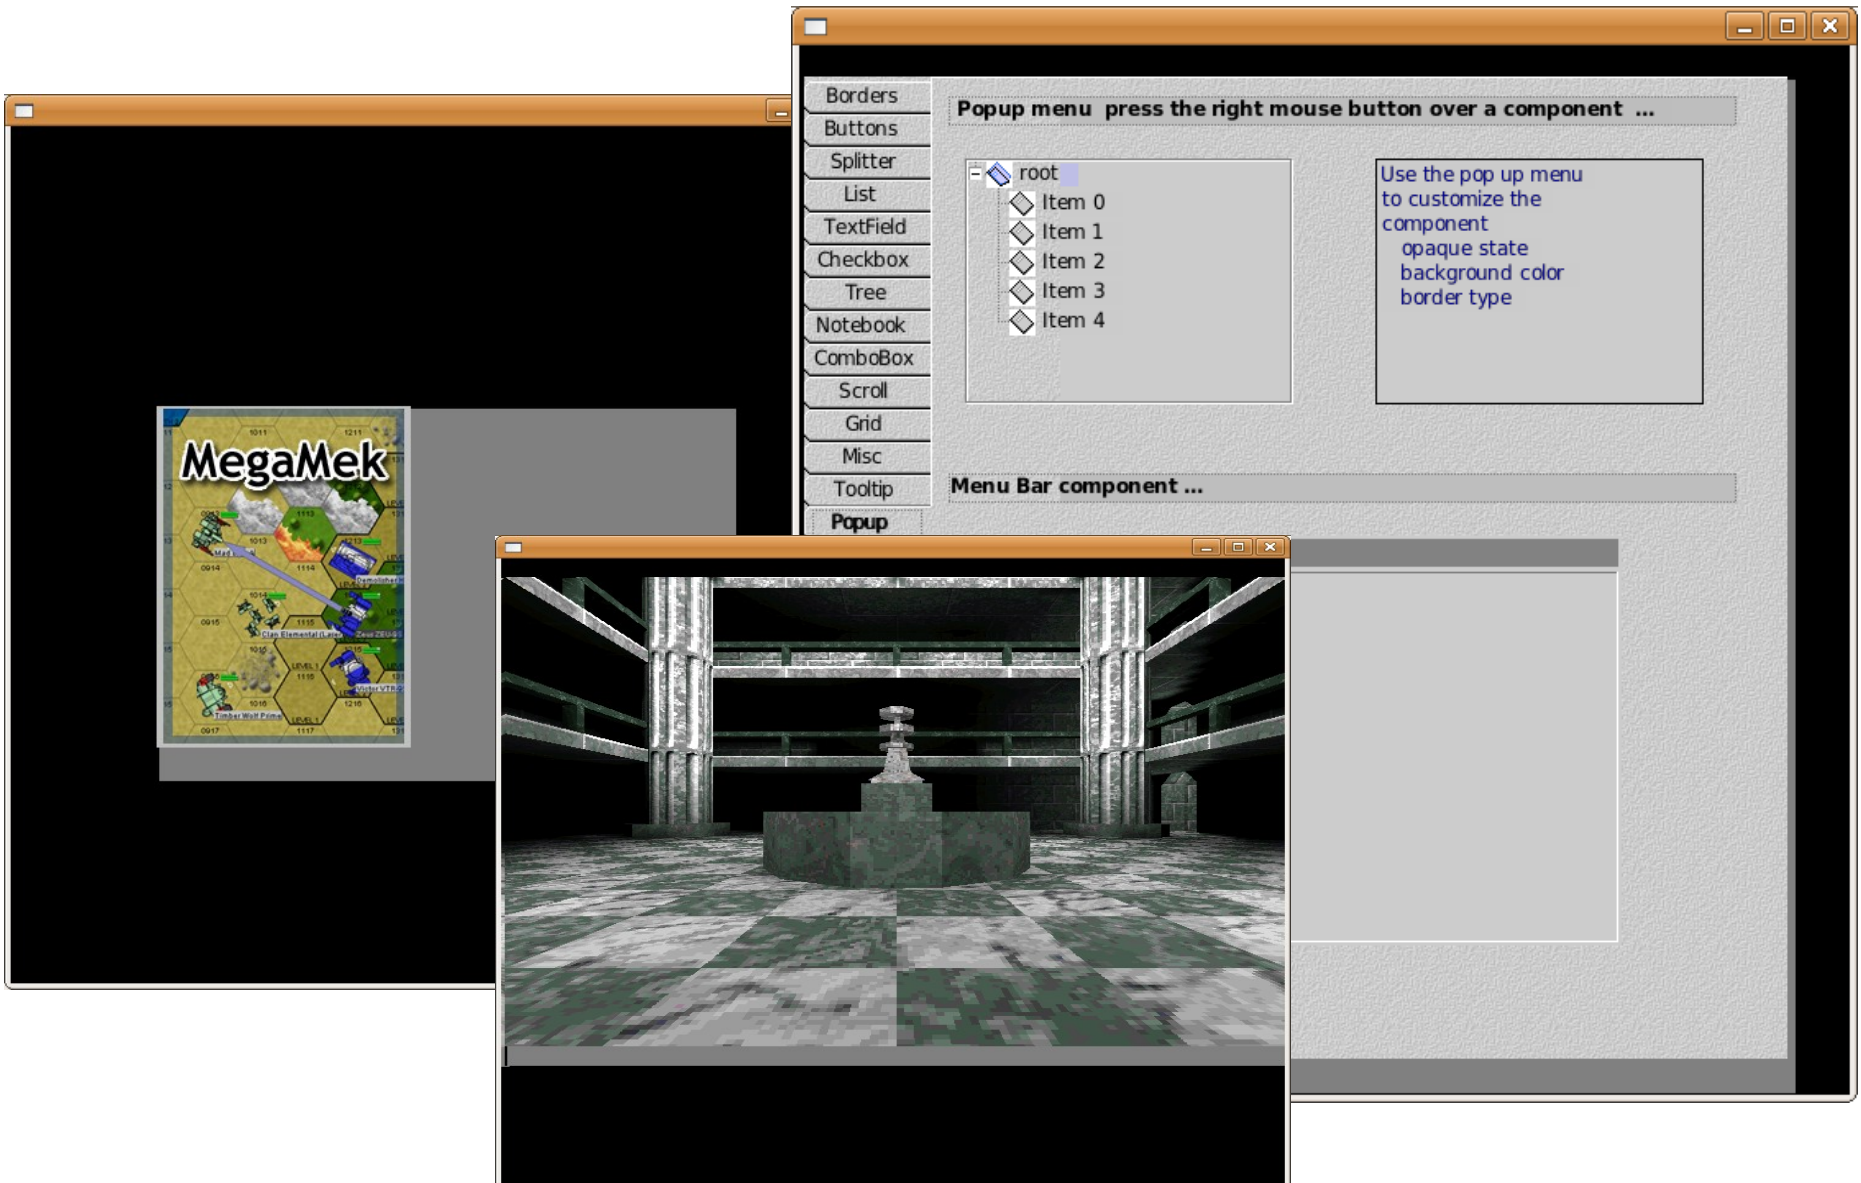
Borders
Buttons
Splitter
List
TextField
Checkbox
Tree
Notebook
ComboBox
Scroll
Grid
Misc
Tooltip
Popup

Popup menu press the right mouse button over a component ...

root
Item 0
Item 1
Item 2
Item 3
Item 4

Use the pop up menu to customize the component
opaque state
background color
border type

Menu Bar component ...

MegaMek